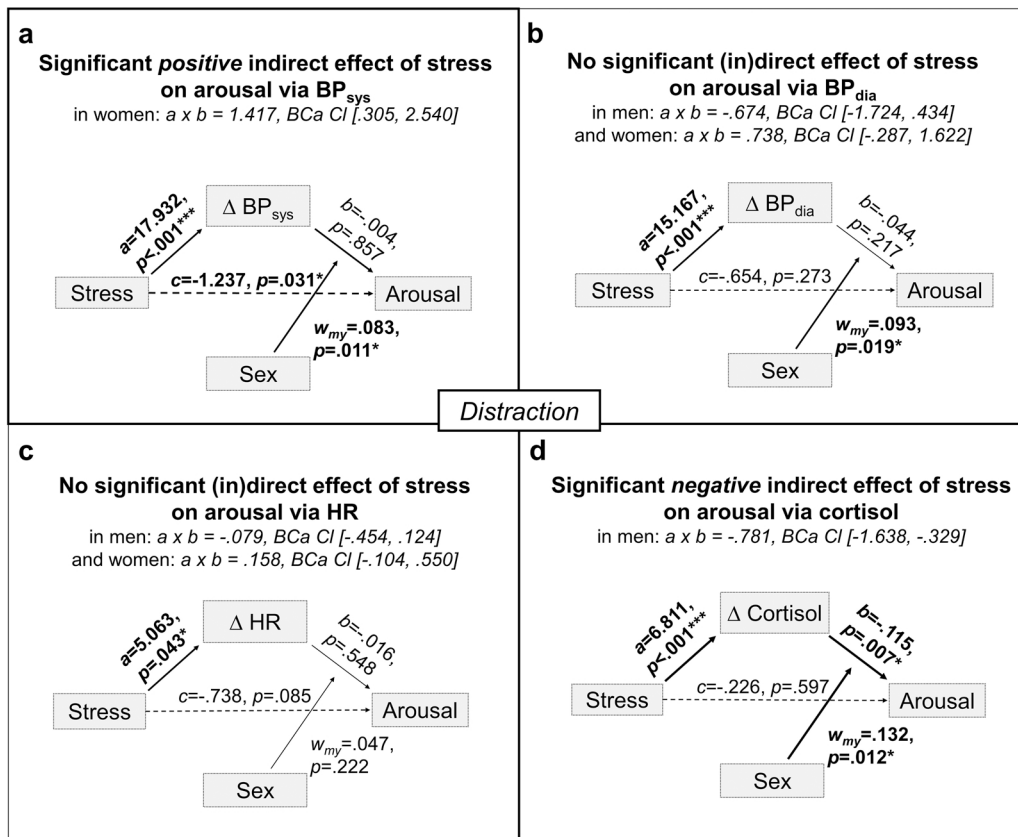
a

**Significant *positive* indirect effect of stress on arousal via BP$_{sys}$**

in women: *a x b = 1.417, BCa CI [.305, 2.540]*

**a=17.932, p<.001*****

Δ BP$_{sys}$

b=-.004, p=.857

Stress

**c=-1.237, p=.031***

Arousal

**w$_{my}$=.083, p=.011***

Sex

b

**No significant (in)direct effect of stress on arousal via BP$_{dia}$**

in men: *a x b = -.674, BCa CI [-1.724, .434]*

and women: *a x b = .738, BCa CI [-.287, 1.622]*

**a=15.167, p<.001*****

Δ BP$_{dia}$

b=-.044, p=.217

Stress

c=-.654, p=.273

Arousal

**w$_{my}$=.093, p=.019***

Sex

*Distraction*

c

**No significant (in)direct effect of stress on arousal via HR**

in men: *a x b = -.079, BCa CI [-.454, .124]*

and women: *a x b = .158, BCa CI [-.104, .550]*

**a=5.063, p=.043***

Δ HR

b=-.016, p=.548

Stress

c=-.738, p=.085

Arousal

w$_{my}$=.047, p=.222

Sex

d

**Significant *negative* indirect effect of stress on arousal via cortisol**

in men: *a x b = -.781, BCa CI [-1.638, -.329]*

**a=6.811, p<.001*****

Δ Cortisol

**b=-.115, p=.007***

Stress

c=-.226, p=.597

Arousal

**w$_{my}$=.132, p=.012***

Sex